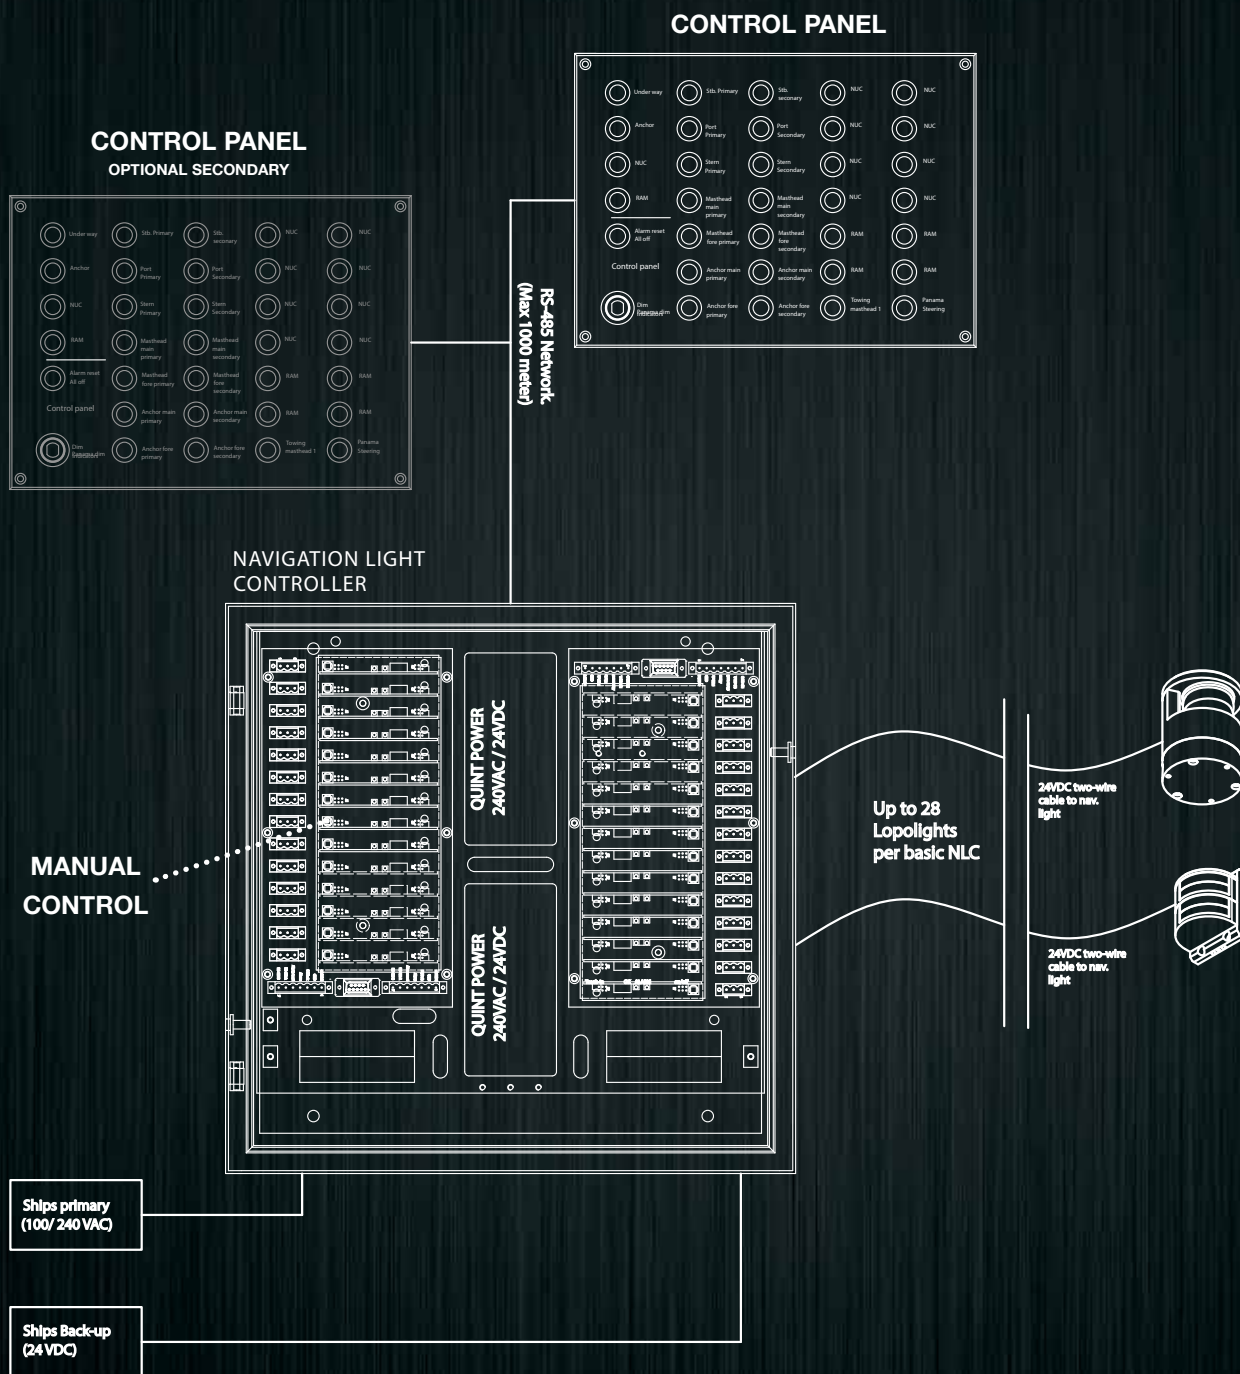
CONTROL PANEL

Under way
Stb. Primary
Stb. seconary
NUC
NUC
Anchor
Port Primary
Port Secondary
NUC
NUC
NUC
Stern Primary
Stern Secondary
NUC
NUC
RAM
Masthead main primary
Masthead main secondary
NUC
NUC
Alarm reset All off
Masthead fore primary
Masthead fore secondary
RAM
RAM
Control panel
Anchor main primary
Anchor main secondary
RAM
RAM
Dim Panama dim
Anchor fore primary
Anchor fore secondary
Towing masthead 1
Panama Steering

CONTROL PANEL
OPTIONAL SECONDARY

Under way
Stb. Primary
Stb. seconary
NUC
NUC
Anchor
Port Primary
Port Secondary
NUC
NUC
NUC
Stern Primary
Stern Secondary
NUC
NUC
RAM
Masthead main primary
Masthead main secondary
NUC
NUC
Alarm reset All off
Masthead fore primary
Masthead fore secondary
RAM
RAM
Control panel
Anchor main primary
Anchor main secondary
RAM
RAM
Dim Panama dim
Anchor fore primary
Anchor fore secondary
Towing masthead 1
Panama Steering

RS-485 Network. (Max 1000 meter)

NAVIGATION LIGHT CONTROLLER

QUINT POWER 240VAC / 24VDC

QUINT POWER 240VAC / 24VDC

MANUAL CONTROL

Up to 28 Lopolights per basic NLC

24VDC two-wire cable to nav. light

24VDC two-wire cable to nav. light

Ships primary (100/ 240 VAC)

Ships Back-up (24 VDC)